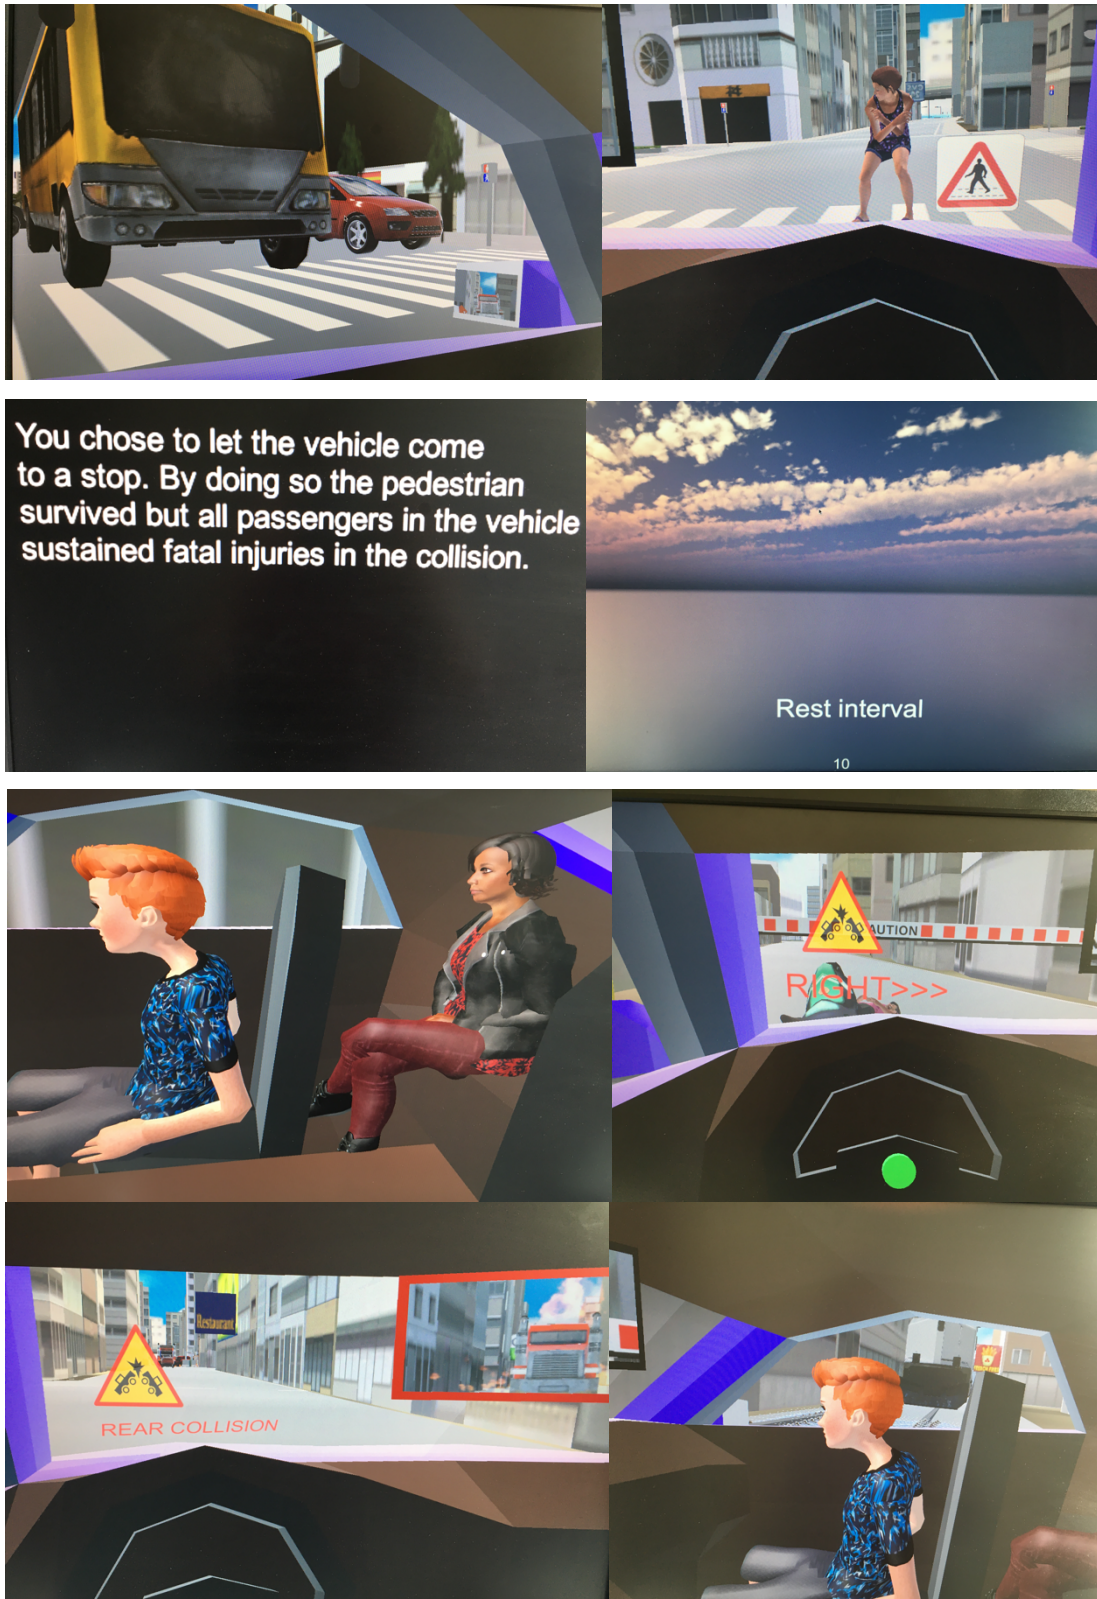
You chose to let the vehicle come to a stop. By doing so the pedestrian survived but all passengers in the vehicle sustained fatal injuries in the collision.

Rest interval

10

AUTION

RIGHT>>>

Restaurant

REAR COLLISION